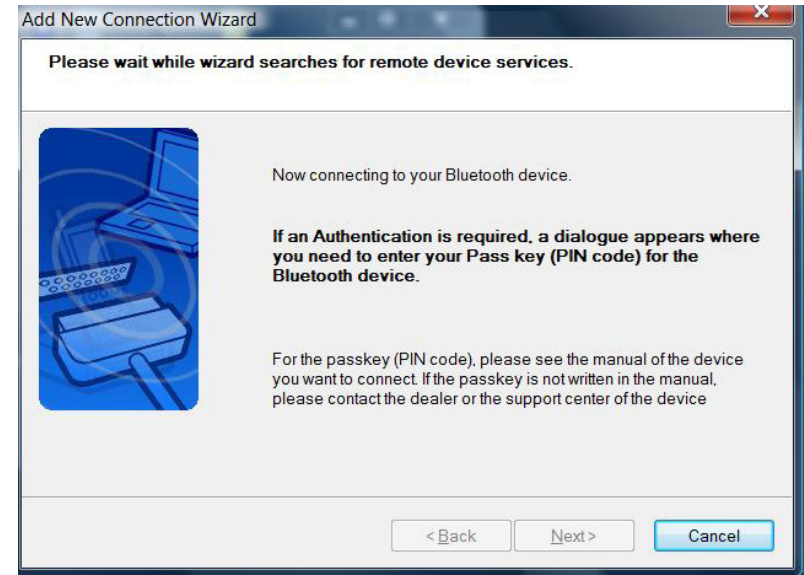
Add New Connection Wizard

Please wait while wizard searches for remote device services.

Now connecting to your Bluetooth device.

If an Authentication is required, a dialogue appears where you need to enter your Pass key (PIN code) for the Bluetooth device.

For the passkey (PIN code), please see the manual of the device you want to connect. If the passkey is not written in the manual, please contact the dealer or the support center of the device

< Back
Next >
Cancel